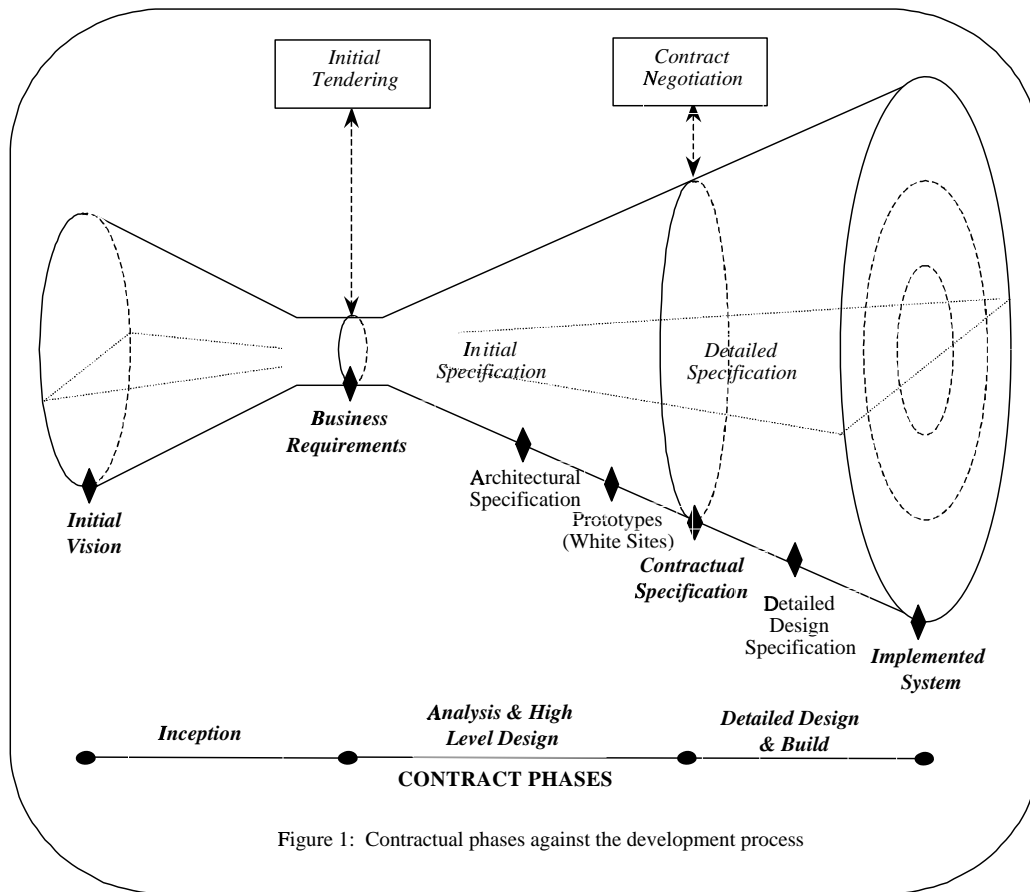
Initial Tendering

Contract Negotiation

Initial Specification

Detailed Specification

Business Requirements

Architectural Specification

Prototypes (White Sites)

Initial Vision

Contractual Specification

Detailed Design Specification

Implemented System

Inception

Analysis & High Level Design

Detailed Design & Build

CONTRACT PHASES

Figure 1: Contractual phases against the development process